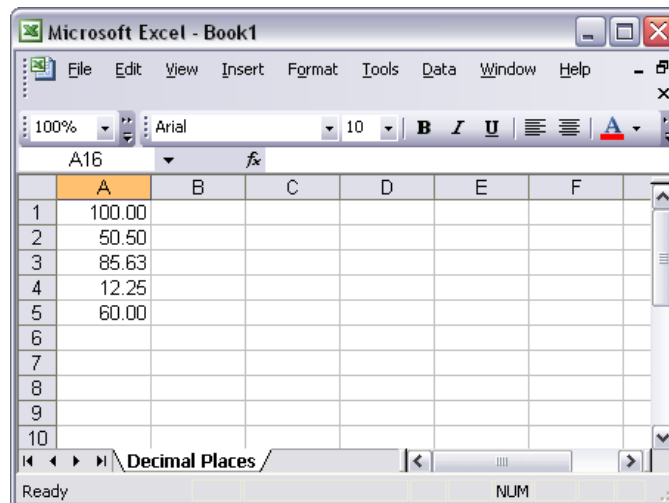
Microsoft Excel - Book1

File Edit View Insert Format Tools Data Window Help

100% Arial 10 B I U A

A16 $f_x$

|  | A | B | C | D | E | F |
|---|---|---|---|---|---|---|
| 1 | 100.00 |  |  |  |  |  |
| 2 | 50.50 |  |  |  |  |  |
| 3 | 85.63 |  |  |  |  |  |
| 4 | 12.25 |  |  |  |  |  |
| 5 | 60.00 |  |  |  |  |  |
| 6 |  |  |  |  |  |  |
| 7 |  |  |  |  |  |  |
| 8 |  |  |  |  |  |  |
| 9 |  |  |  |  |  |  |
| 10 |  |  |  |  |  |  |

Decimal Places

Ready NUM